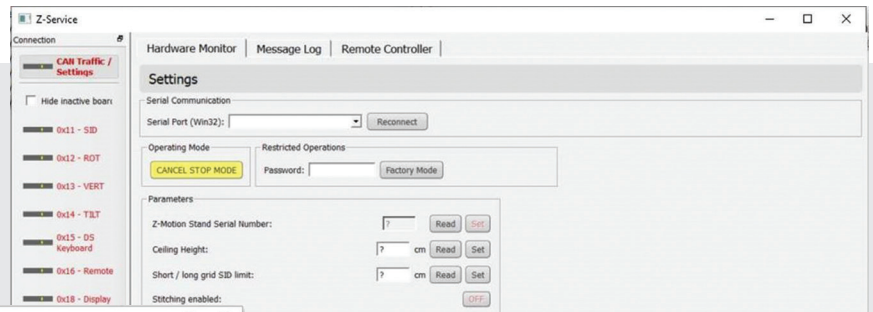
Z-Service

Connection

CAN Traffic / Settings

Hide inactive boar

0x11 - SID

0x12 - ROT

0x13 - VERT

0x14 - TILT

0x15 - DS Keyboard

0x16 - Remote

0x18 - Display

Hardware Monitor | Message Log | Remote Controller

Settings

Serial Communication

Serial Port (Win32): Reconnect

Operating Mode

CANCEL STOP MODE

Restricted Operations

Password: Factory Mode

Parameters

Z-Motion Stand Serial Number: ? Read Set

Ceiling Height: ? cm Read Set

Short / long grid SID limit: ? cm Read Set

Stitching enabled: OFF